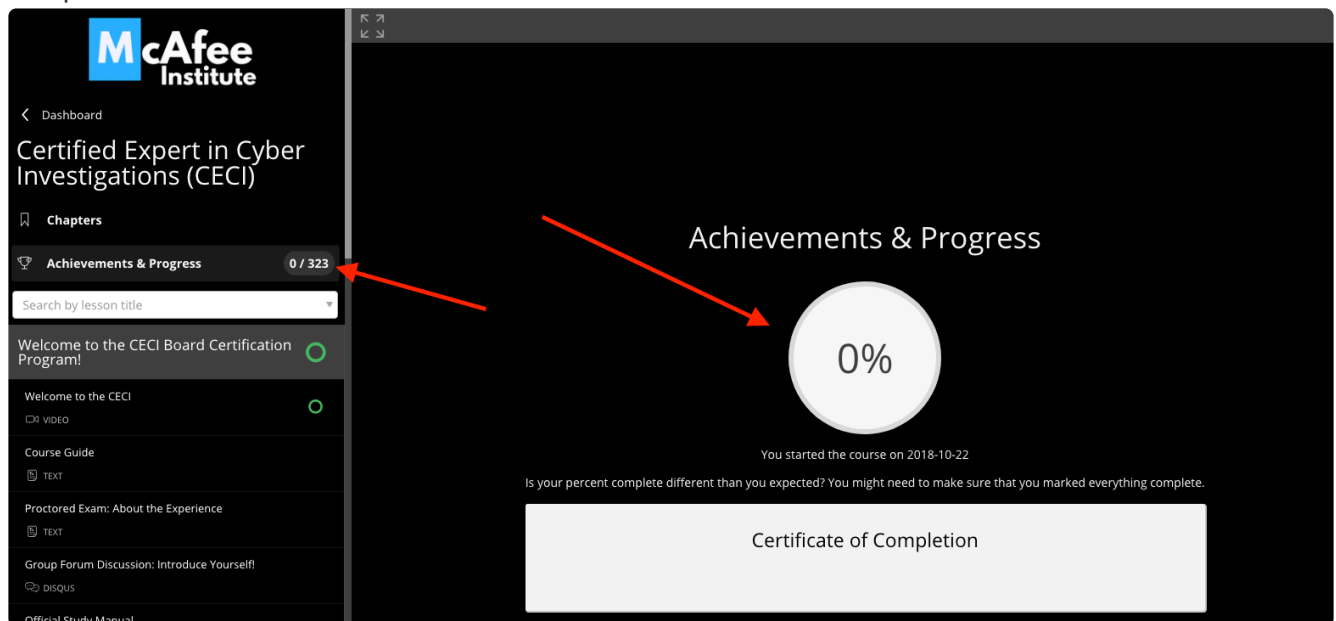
McAfee Institute

Dashboard

Certified Expert in Cyber Investigations (CECI)

Chapters

Achievements & Progress 0 / 323

Search by lesson title

Welcome to the CECI Board Certification Program!

Welcome to the CECI
VIDEO

Course Guide
TEXT

Proctored Exam: About the Experience
TEXT

Group Forum Discussion: Introduce Yourself!
DISQUS

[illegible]

Achievements & Progress

0%

You started the course on 2018-10-22

Is your percent complete different than you expected? You might need to make sure that you marked everything complete.

Certificate of Completion